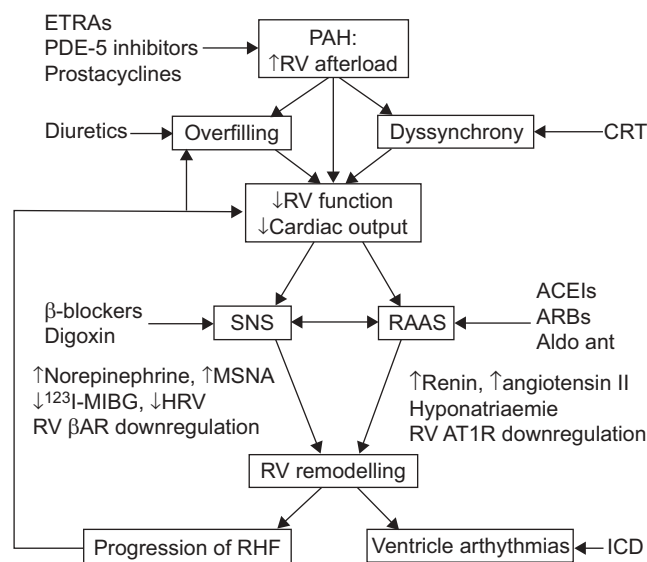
ETRAs
PDE-5 inhibitors
Prostacyclines

PAH:
↑RV afterload

Diuretics

Overfilling

Dyssynchrony

CRT

↓RV function
↓Cardiac output

β-blockers
Digoxin

SNS

RAAS

ACEIs
ARBs
Aldo ant

↑Norepinephrine, ↑MSNA
↓$^{123}$I-MIBG, ↓HRV
RV βAR downregulation

↑Renin, ↑angiotensin II
Hyponatriaemie
RV AT1R downregulation

RV remodelling

Progression of RHF

Ventricle arthythmias

ICD